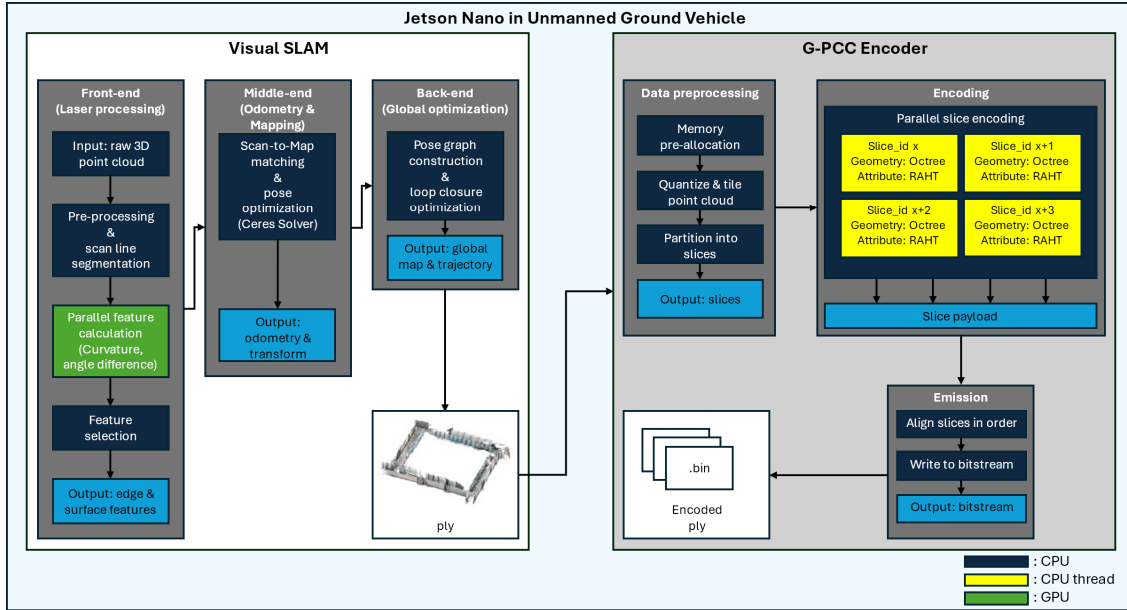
Jetson Nano in Unmanned Ground Vehicle

Visual SLAM

Front-end (Laser processing)

Input: raw 3D point cloud

Pre-processing & scan line segmentation

Parallel feature calculation (Curvature, angle difference)

Feature selection

Output: edge & surface features

Middle-end (Odometry & Mapping)

Scan-to-Map matching & pose optimization (Ceres Solver)

Output: odometry & transform

Back-end (Global optimization)

Pose graph construction & loop closure optimization

Output: global map & trajectory

ply

G-PCC Encoder

Data preprocessing

Memory pre-allocation

Quantize & tile point cloud

Partition into slices

Output: slices

Encoding

Parallel slice encoding

Slice_id x Geometry: Octree Attribute: RAHT

Slice_id x+1 Geometry: Octree Attribute: RAHT

Slice_id x+2 Geometry: Octree Attribute: RAHT

Slice_id x+3 Geometry: Octree Attribute: RAHT

Slice payload

Emission

Align slices in order

Write to bitstream

Output: bitstream

.bin

Encoded ply

: CPU
: CPU thread
: GPU